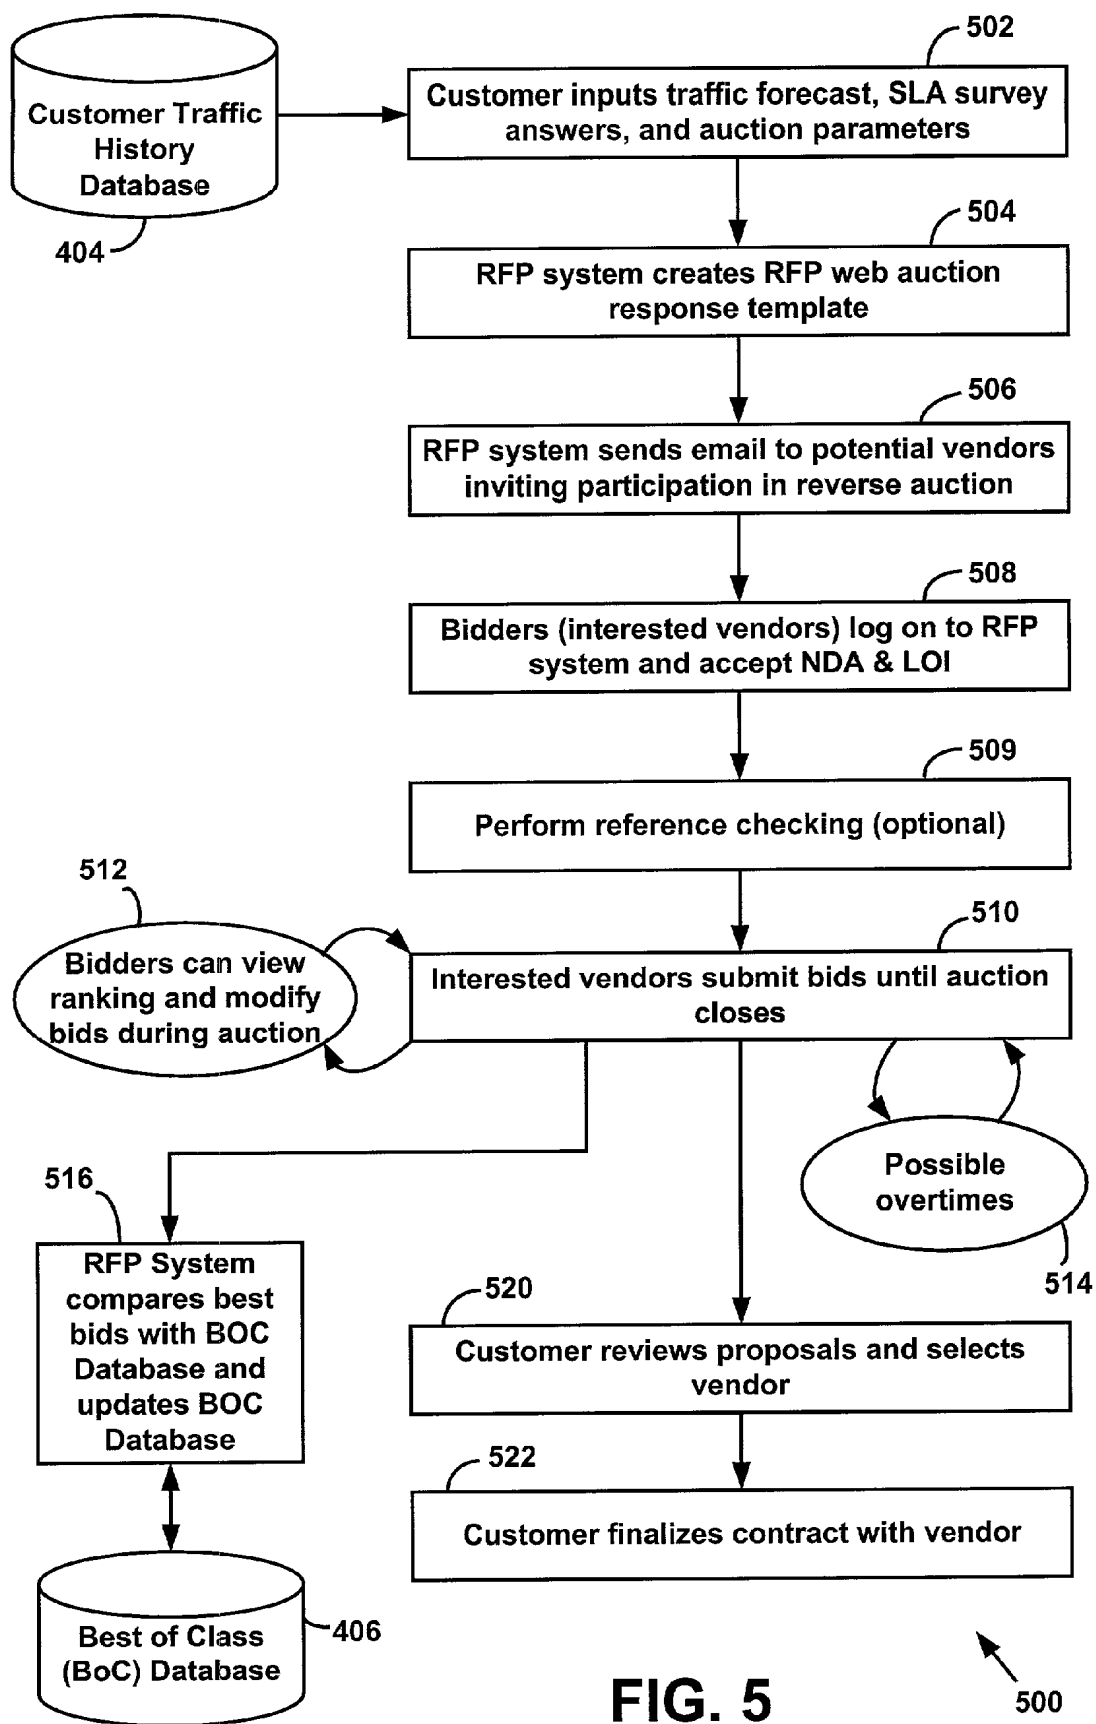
Customer Traffic History Database

404

502

Customer inputs traffic forecast, SLA survey answers, and auction parameters

504

RFP system creates RFP web auction response template

506

RFP system sends email to potential vendors inviting participation in reverse auction

508

Bidders (interested vendors) log on to RFP system and accept NDA & LOI

509

Perform reference checking (optional)

512

Bidders can view ranking and modify bids during auction

510

Interested vendors submit bids until auction closes

Possible overtimes

514

516

RFP System compares best bids with BOC Database and updates BOC Database

520

Customer reviews proposals and selects vendor

522

Customer finalizes contract with vendor

Best of Class (BoC) Database

406

FIG. 5

500